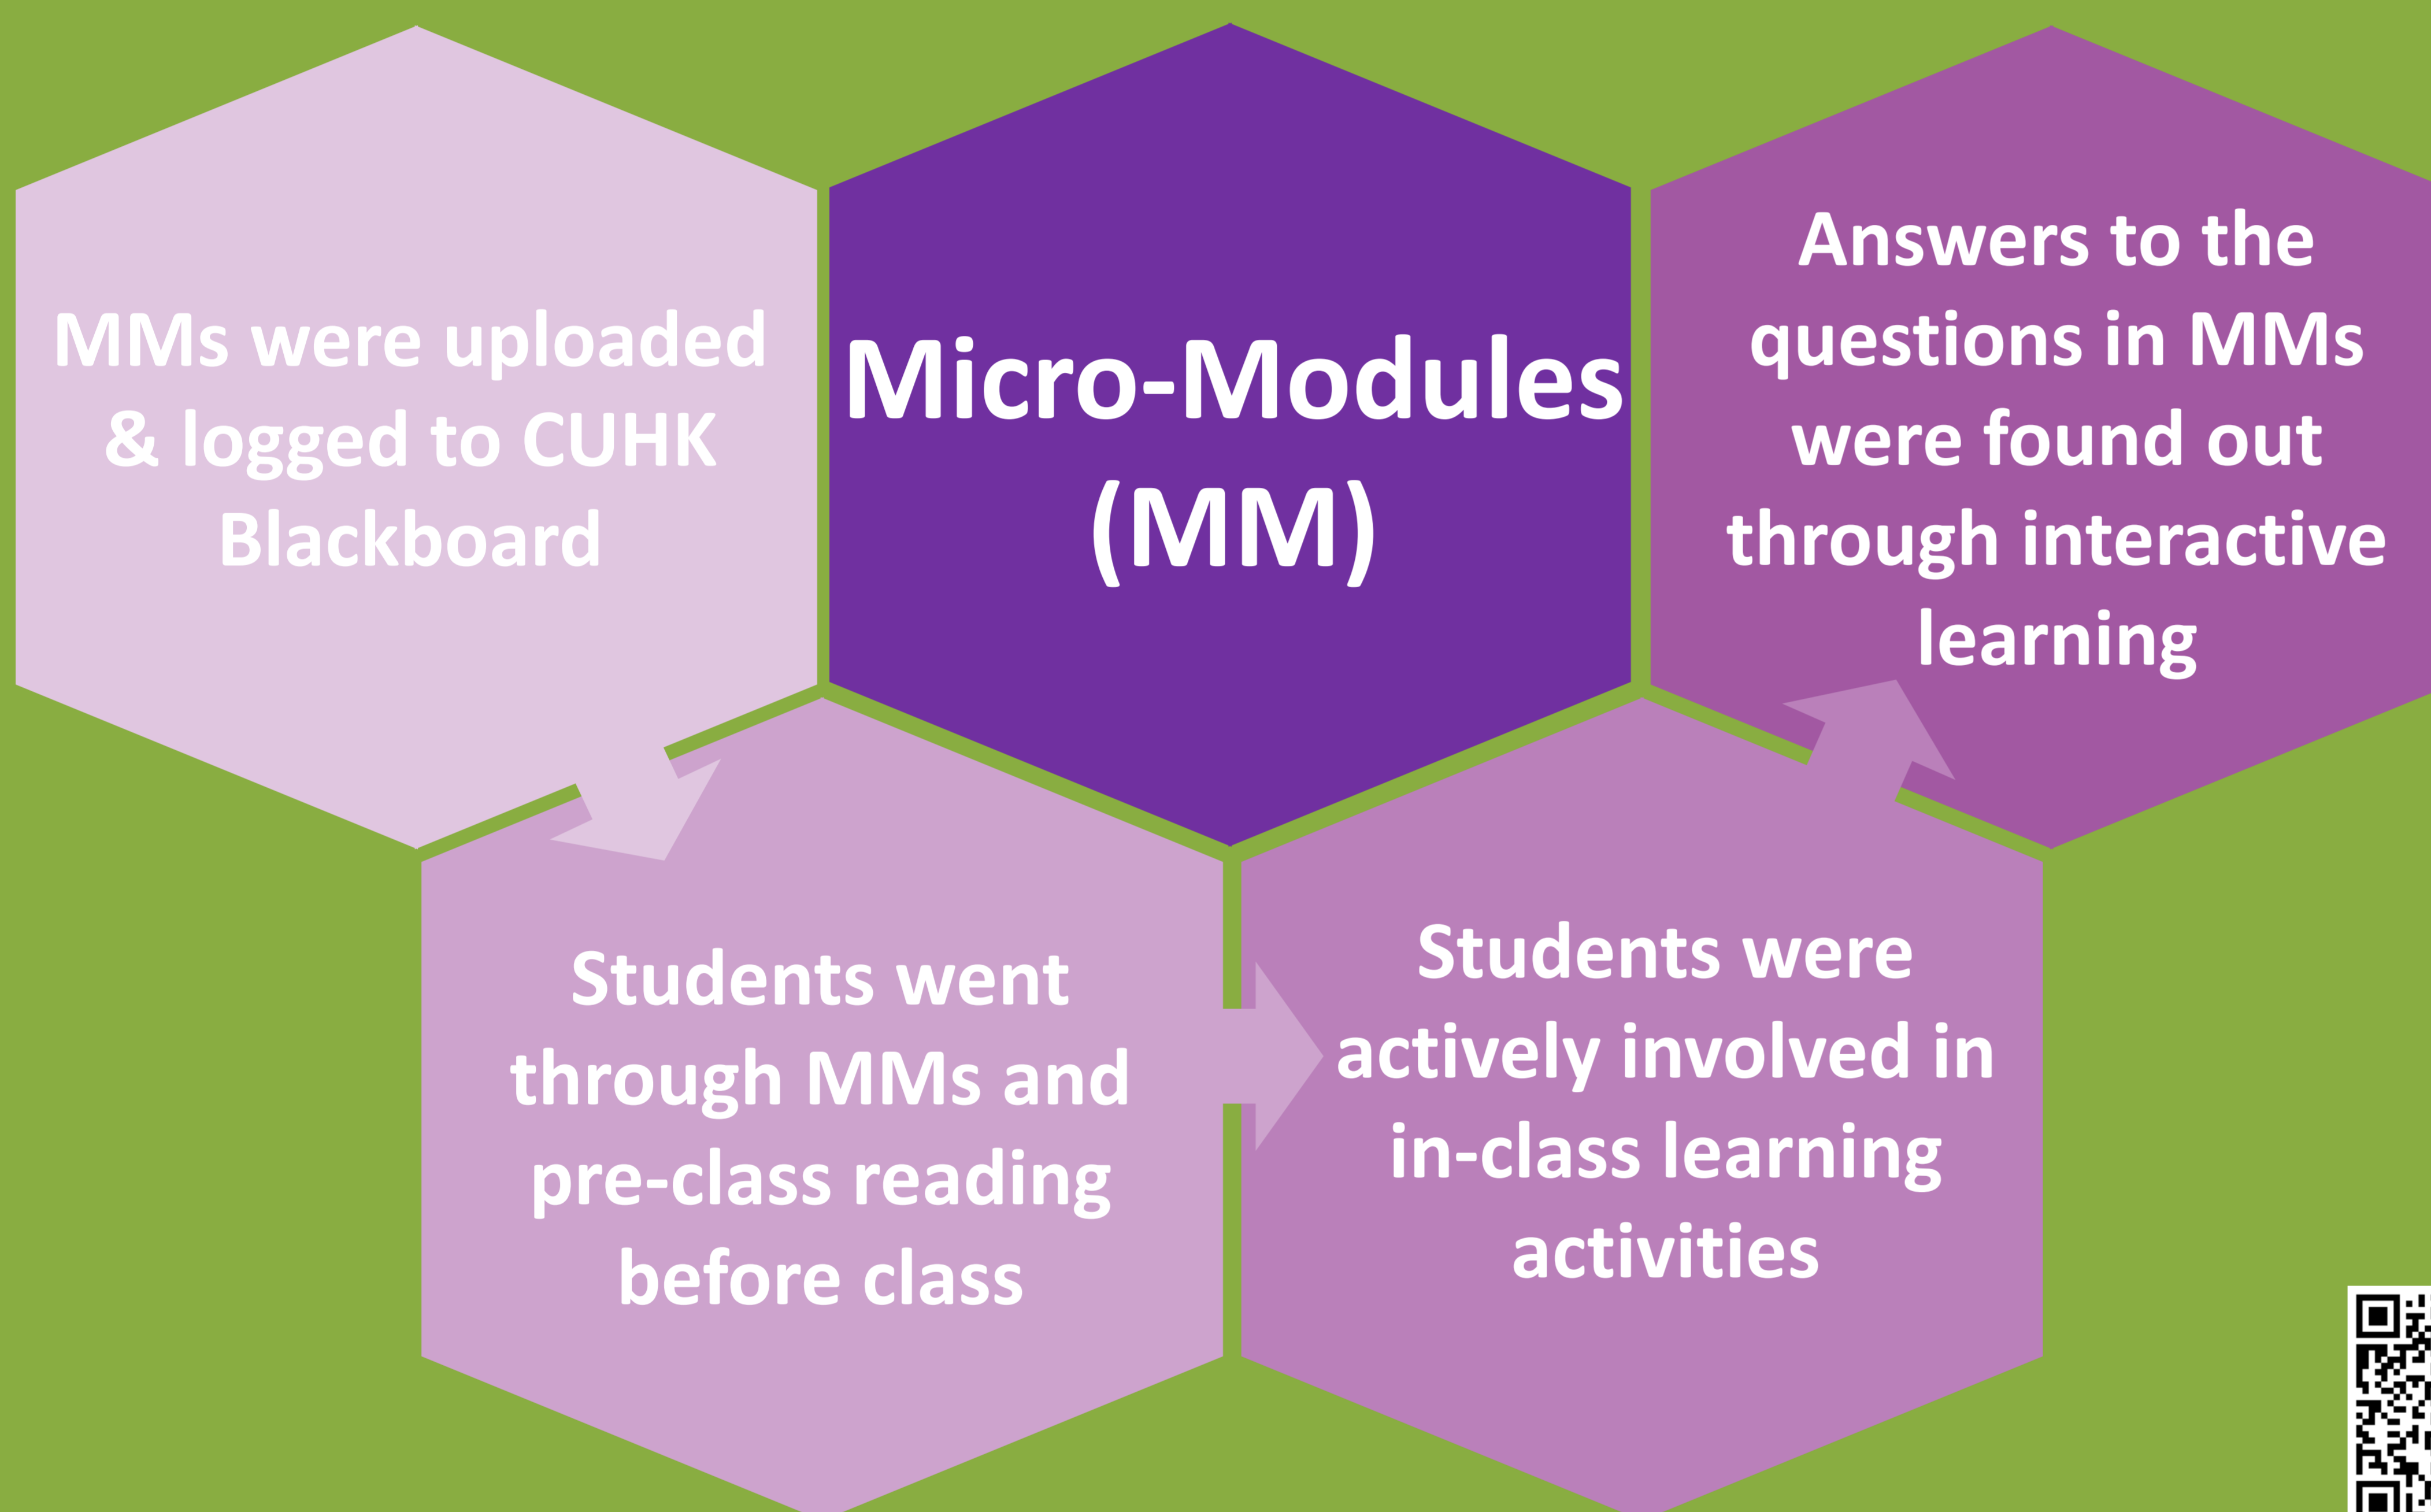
MMs were uploaded & logged to CUHK Blackboard

Micro-Modules (MM)

Answers to the questions in MMs were found out through interactive learning

Students went through MMs and pre-class reading before class

Students were actively involved in in-class learning activities